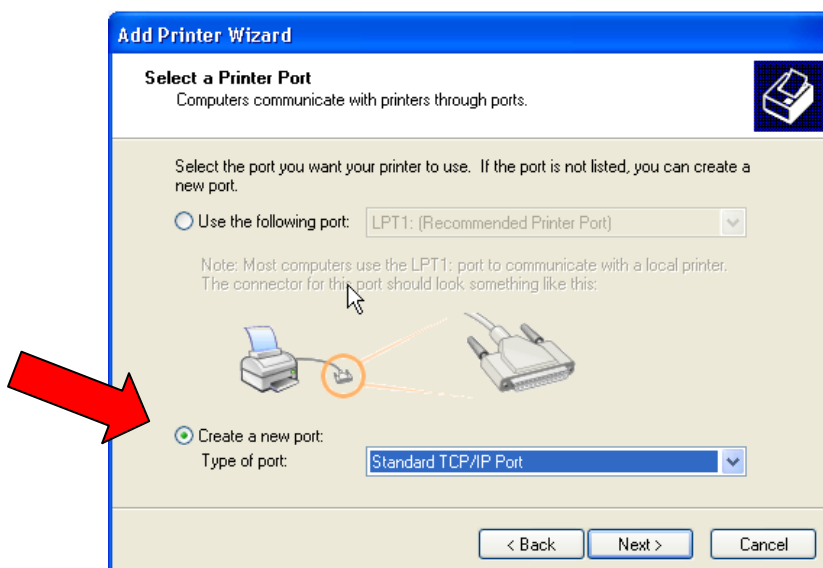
Add Printer Wizard

Select a Printer Port
Computers communicate with printers through ports.

Select the port you want your printer to use. If the port is not listed, you can create a new port.

Use the following port: LPT1: (Recommended Printer Port)

Note: Most computers use the LPT1: port to communicate with a local printer. The connector for this port should look something like this:

Create a new port:
Type of port: Standard TCP/IP Port

< Back Next > Cancel